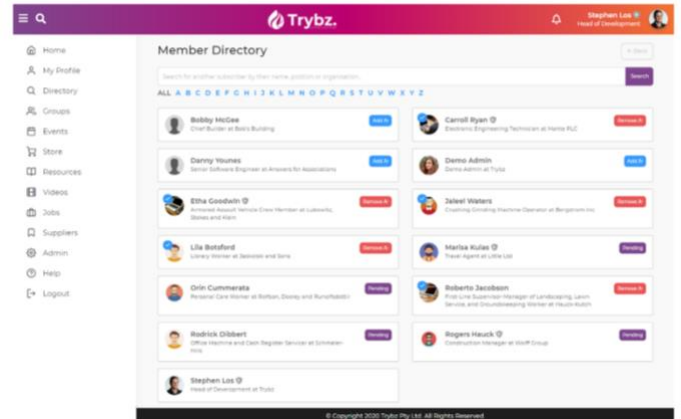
Trybz.

Stephen Los
Head of Development

Home
My Profile
Directory
Groups
Events
Store
Resources
Videos
Jobs
Suppliers
Admin
Help
Logout

Member Directory

+ New

Search for another subscriber by their name, position or organisation

Search

ALL A B C D E F G H I J K L M N O P Q R S T U V W X Y Z

Bobby McGee
Chief Builder at Bob's Building
Add +

Carroll Ryan
Electronic Engineering Technician at Home PLC
Remove X

Danny Younes
Senior Software Engineer at Answers for Associations
Add +

Demo Admin
Demo Admin at Trybz
Add +

Etha Goodwin
Armored Assault Vehicle Crew Member at Lubowitz, Stokes and Klein
Remove X

Jaleel Waters
Crushing Grinding Machine Operator at Bergstrom Inc
Remove X

Lila Botsford
Library Worker at Jaskolski and Sons
Remove X

Marisa Kulas
Travel Agent at Little Ltd
Pending

Orin Cummerata
Personal Care Worker at Rolfson, Dooley and Runolfsdottir
Pending

Roberto Jacobson
First-Line Supervisor Manager of Landscaping, Lawn Service and Groundskeeping Worker at Hauck-Kutch
Remove X

Rodrick Dibbert
Office Machine and Cash Register Servicer at Schmeler Inc
Pending

Rogers Hauck
Construction Manager at Wolff Group
Pending

Stephen Los
Head of Development at Trybz

© Copyright 2020 Trybz Pty Ltd. All Rights Reserved